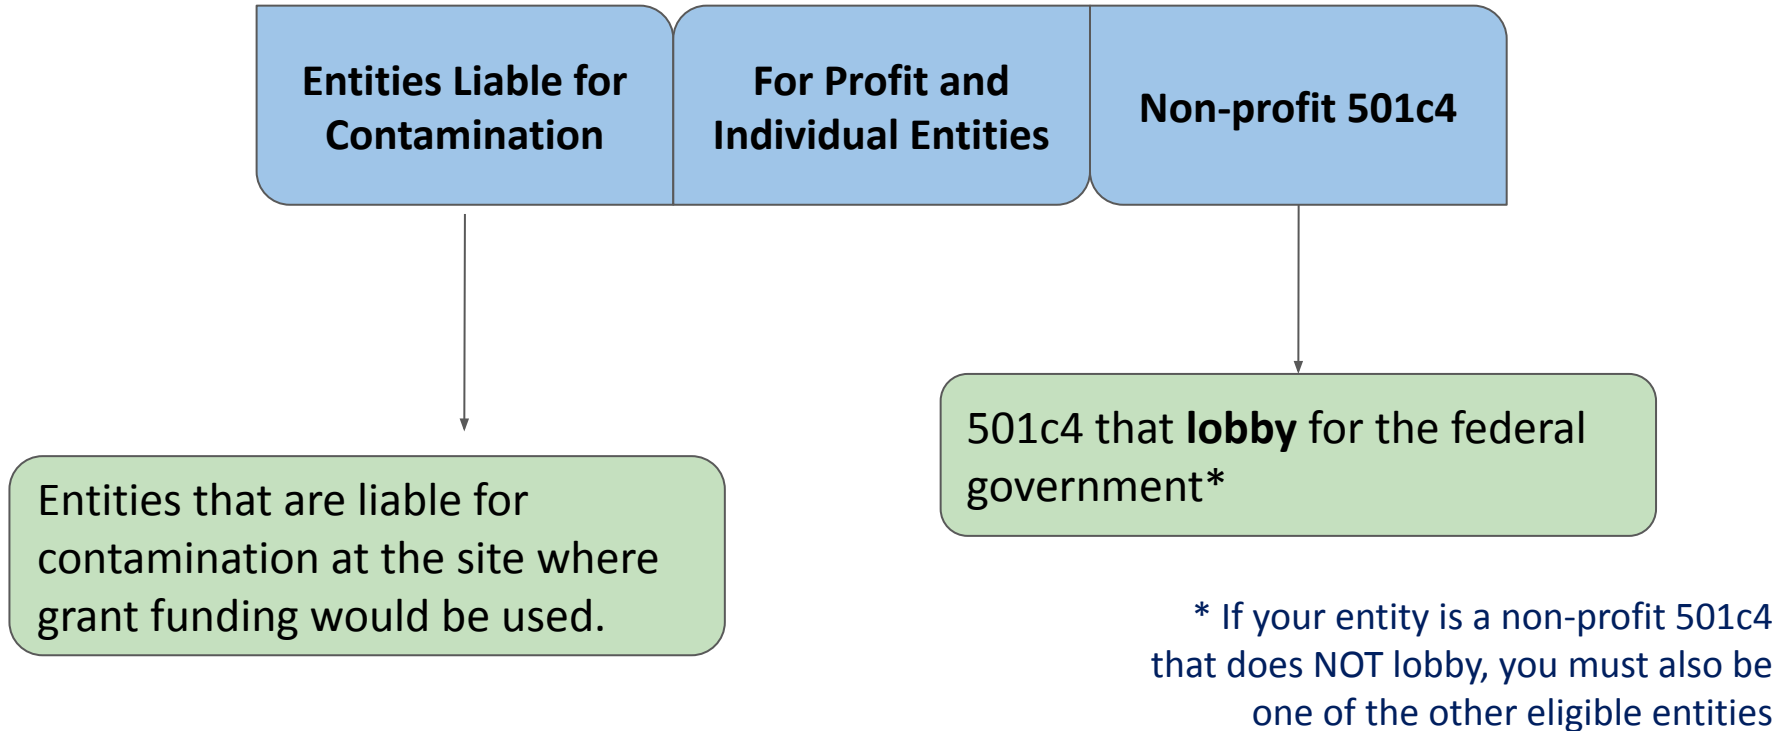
Entities Liable for Contamination

For Profit and Individual Entities

Non-profit 501c4

Entities that are liable for contamination at the site where grant funding would be used.

501c4 that **lobby** for the federal government*

* If your entity is a non-profit 501c4 that does NOT lobby, you must also be one of the other eligible entities